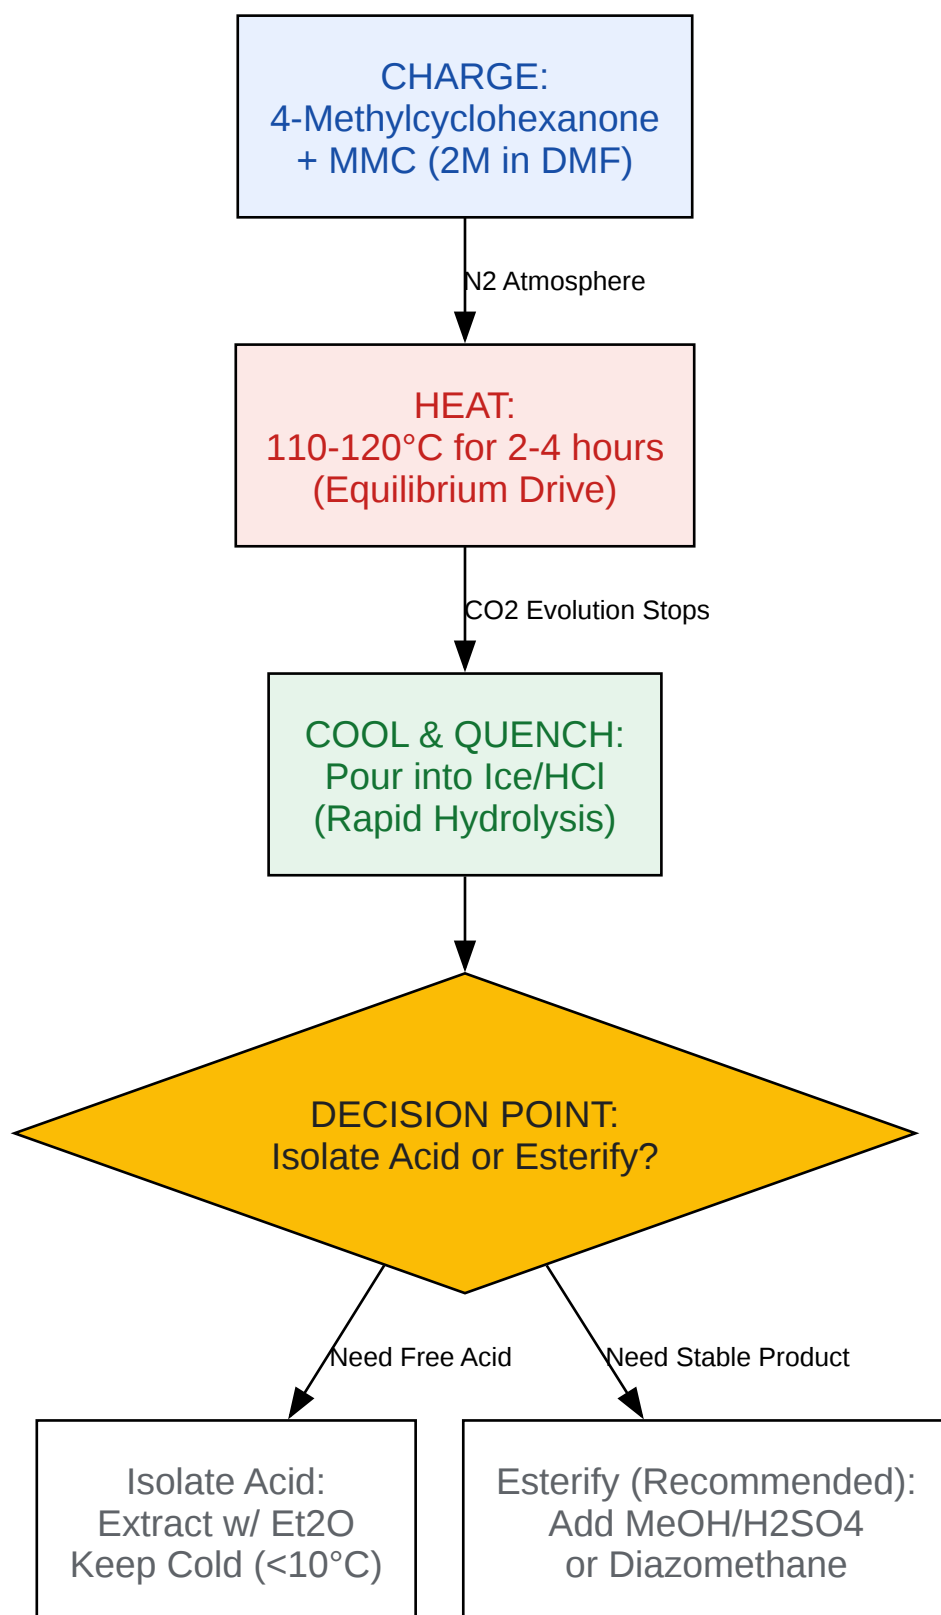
CHARGE:
4-Methylcyclohexanone
+ MMC (2M in DMF)

N2 Atmosphere

HEAT:
110-120°C for 2-4 hours
(Equilibrium Drive)

CO2 Evolution Stops

COOL & QUENCH:
Pour into Ice/HCl
(Rapid Hydrolysis)

DECISION POINT:
Isolate Acid or Esterify?

Need Free Acid

Need Stable Product

Isolate Acid:
Extract w/ Et2O
Keep Cold (<10°C)

Esterify (Recommended):
Add MeOH/H2SO4
or Diazomethane